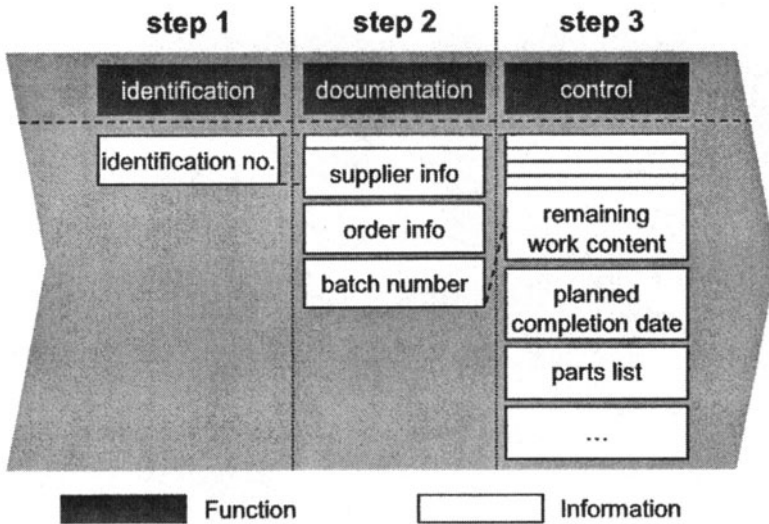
step 1

step 2

step 3

identification

documentation

control

identification no.

supplier info

order info

batch number

remaining work content

planned completion date

parts list

...

Function

Information